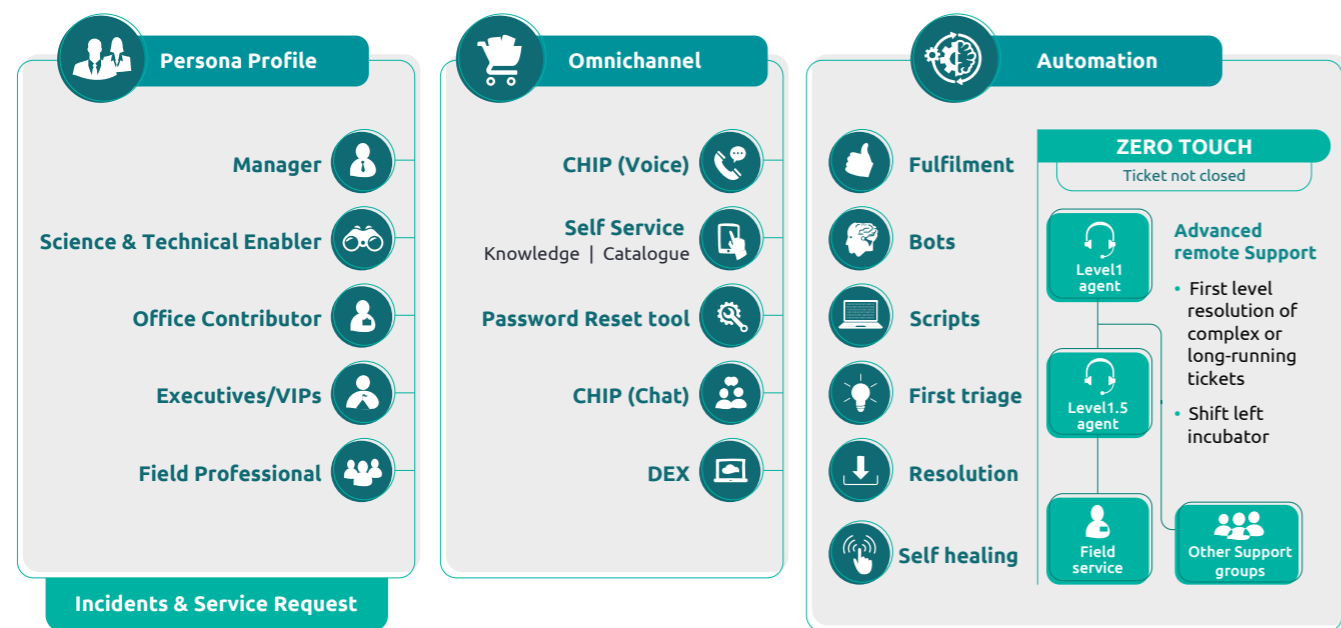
Persona Profile

Manager

Science & Technical Enabler

Office Contributor

Executives/VIPs

Field Professional

Incidents & Service Request

Omnichannel

CHIP (Voice)

Self Service
Knowledge | Catalogue

Password Reset tool

CHIP (Chat)

DEX

Automation

Fulfilment

Bots

Scripts

First triage

Resolution

Self healing

ZERO TOUCH
Ticket not closed

Level1 agent

Level1.5 agent

Field service

Other Support groups

Advanced remote Support

• First level resolution of complex or long-running tickets

• Shift left incubator